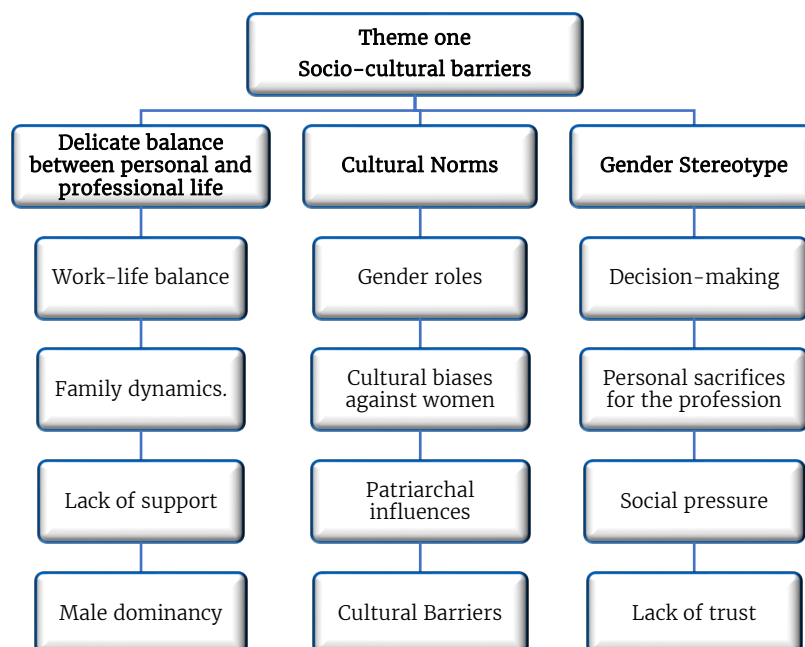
Theme one
Socio-cultural barriers

Delicate balance between personal and professional life

Work-life balance

Family dynamics.

Lack of support

Male dominancy

Cultural Norms

Gender roles

Cultural biases against women

Patriarchal influences

Cultural Barriers

Gender Stereotype

Decision-making

Personal sacrifices for the profession

Social pressure

Lack of trust